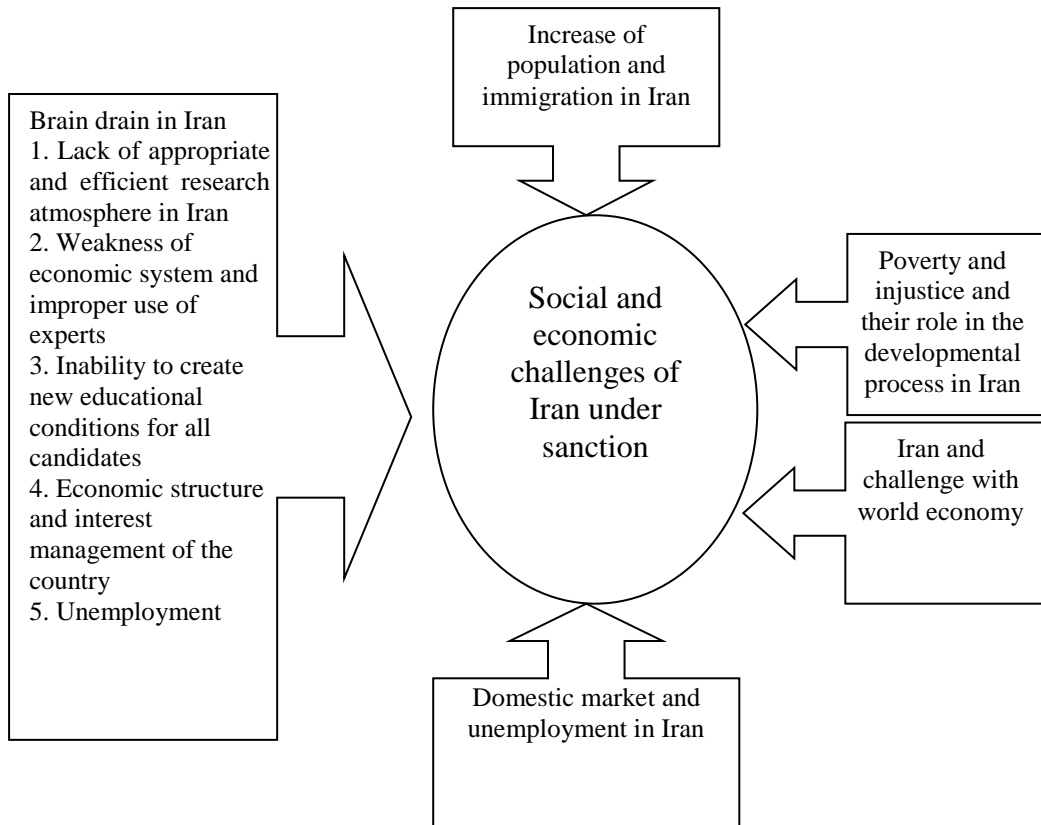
Increase of population and immigration in Iran

Brain drain in Iran
1. Lack of appropriate and efficient research atmosphere in Iran
2. Weakness of economic system and improper use of experts
3. Inability to create new educational conditions for all candidates
4. Economic structure and interest management of the country
5. Unemployment

Social and economic challenges of Iran under sanction

Poverty and injustice and their role in the developmental process in Iran

Iran and challenge with world economy

Domestic market and unemployment in Iran